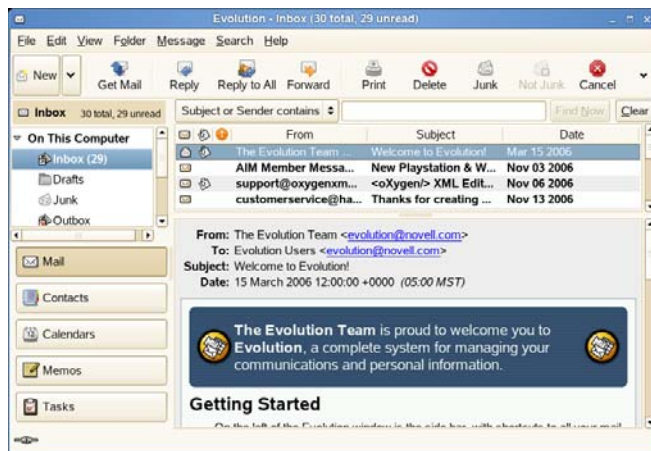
Evolution - Inbox (30 total, 29 unread)

File Edit View Folder Message Search Help

New Get Mail Reply Reply to All Forward Print Delete Junk Not Junk Cancel

Inbox 30 total, 29 unread

Subject or Sender contains

Find Now Clear

On This Computer
Inbox (29)
Drafts
Junk
Outbox

| From | Subject | Date |
|---|---|---|
| The Evolution Team ... | Welcome to Evolution! | Mar 15 2006 |
| AIM Member Messa... | New Playstation & W... | Nov 03 2006 |
| support@oxygenxm... | <oXygen/> XML Edit... | Nov 06 2006 |
| customerservice@ha... | Thanks for creating ... | Nov 13 2006 |

Mail
Contacts
Calendars
Memos
Tasks

From: The Evolution Team <evolution@novell.com>
To: Evolution Users <evolution@novell.com>
Subject: Welcome to Evolution!
Date: 15 March 2006 12:00:00 +0000 (05:00 MST)

The Evolution Team is proud to welcome you to Evolution, a complete system for managing your communications and personal information.

Getting Started

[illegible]